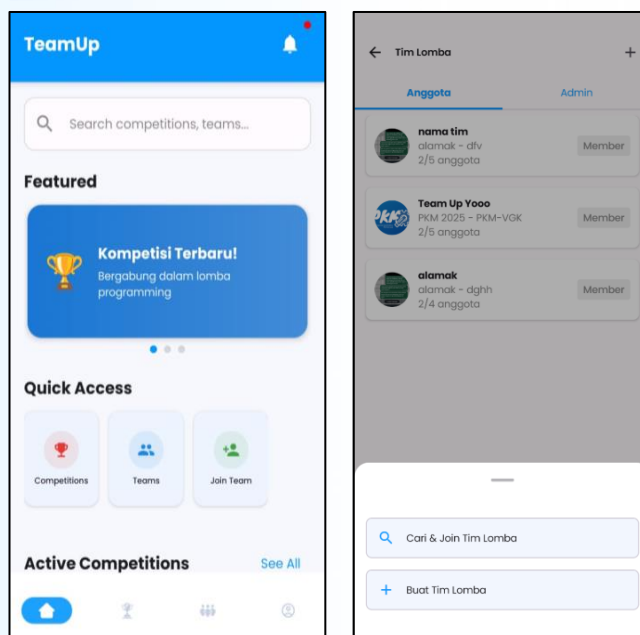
TeamUp

Search competitions, teams...

Featured

Kompetisi Terbaru!
Bergabung dalam lomba programming

Quick Access

Competitions

Teams

Join Team

Active Competitions

See All

Tim Lomba

Anggota

Admin

nama tim
alamak - dfv
2/5 anggota

Member

Team Up Yooo
PKM 2025 - PKM-VGK
2/5 anggota

Member

alamak
alamak - dghh
2/4 anggota

Member

Cari & Join Tim Lomba

Buat Tim Lomba